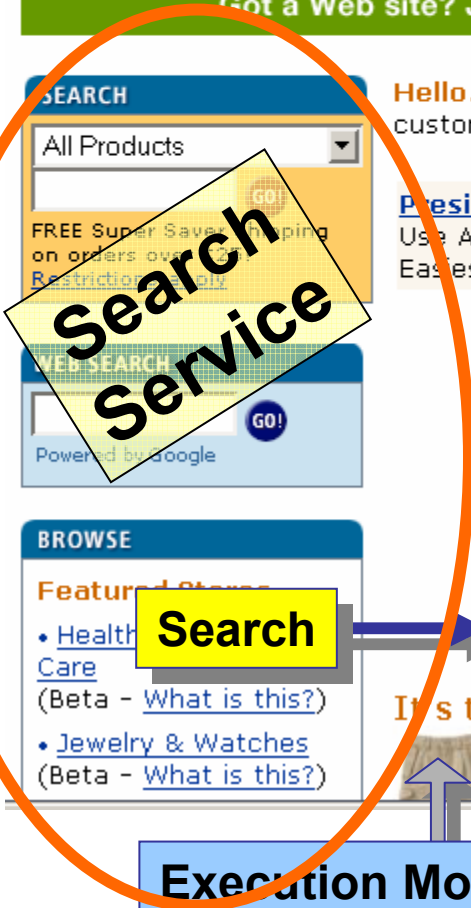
Got a Web site?

SEARCH

All Products

GO!

FREE Super Saver Shipping on orders over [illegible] Restrictions apply

Search Service

WEB SEARCH

GO!

Powered by Google

Hello. custo

Presi

Use A

Easie

BROWSE

Featured Stores

• Health & Personal Care

(Beta - What is this?)

• Jewelry & Watches

(Beta - What is this?)

Search

It's t

Execution Mo